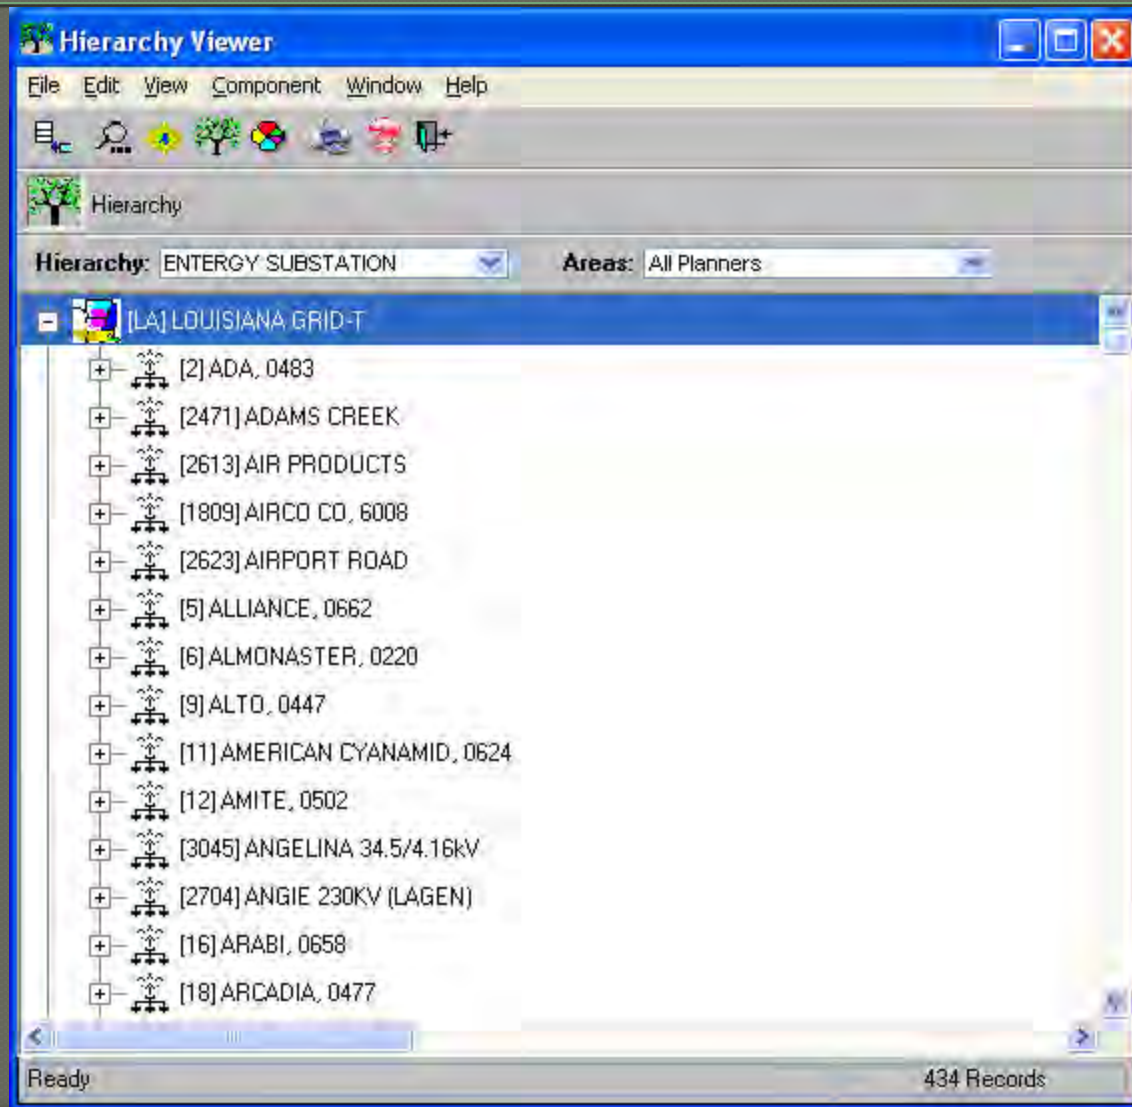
Hierarchy Viewer

File Edit View Component Window Help

Hierarchy

Hierarchy: ENTERGY SUBSTATION

Areas: All Planners

[LA] LOUISIANA GRID-T
[2] ADA, 0483
[2471] ADAMS CREEK
[2613] AIR PRODUCTS
[1809] AIRCO CO, 6008
[2623] AIRPORT ROAD
[5] ALLIANCE, 0662
[6] ALMONASTER, 0220
[9] ALTO, 0447
[11] AMERICAN CYANAMID, 0624
[12] AMITE, 0502
[3045] ANGELINA 34.5/4.16kV
[2704] ANGIE 230KV (LAGEN)
[16] ARABI, 0658
[18] ARCADIA, 0477

Ready

434 Records